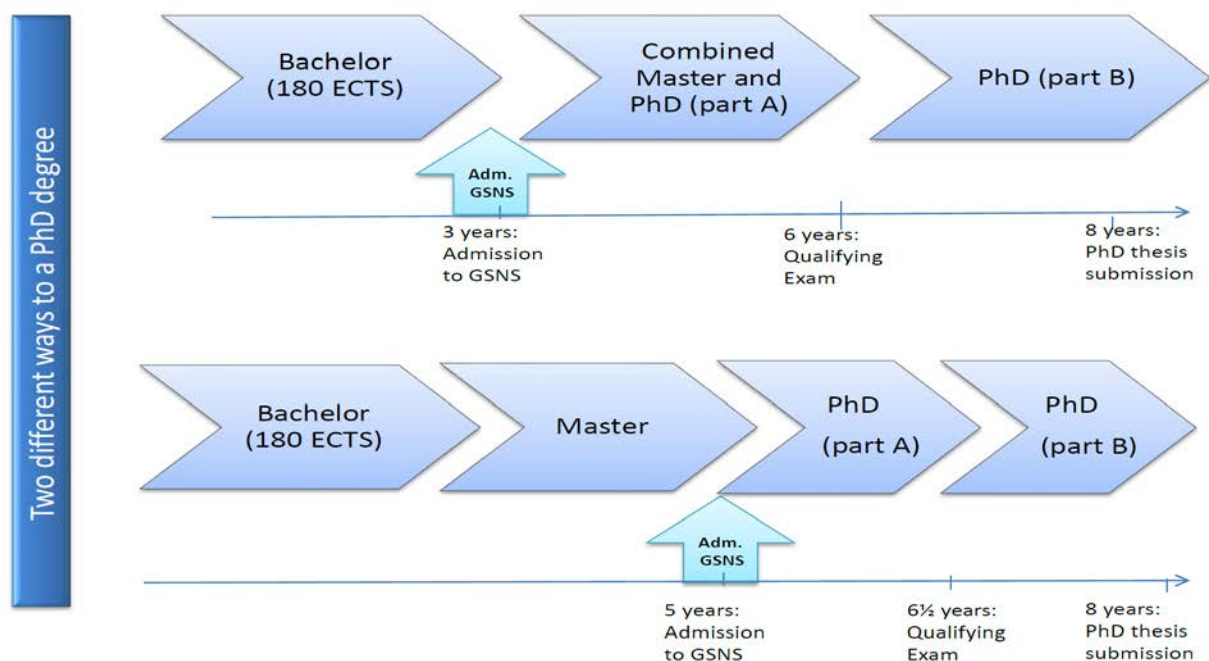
Two different ways to a PhD degree

Bachelor (180 ECTS)

Combined Master and PhD (part A)

PhD (part B)

Adm. GSNS

3 years: Admission to GSNS

6 years: Qualifying Exam

8 years: PhD thesis submission

Bachelor (180 ECTS)

Master

PhD (part A)

PhD (part B)

Adm. GSNS

5 years: Admission to GSNS

6½ years: Qualifying Exam

8 years: PhD thesis submission